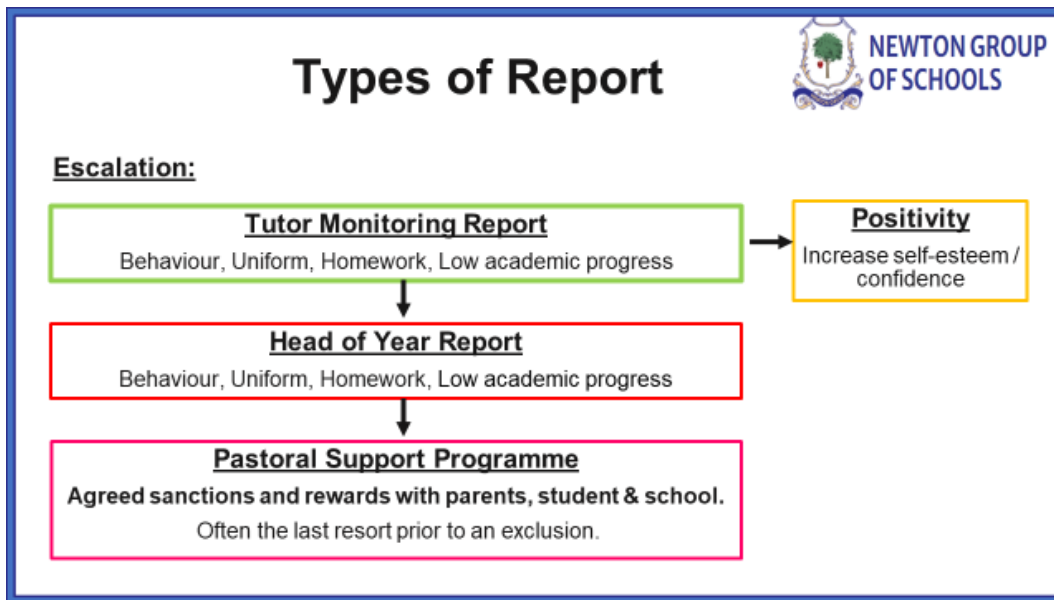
Types of Report

NEWTON GROUP OF SCHOOLS

Escalation:

Tutor Monitoring Report

Behaviour, Uniform, Homework, Low academic progress

Positivity

Increase self-esteem / confidence

Head of Year Report

Behaviour, Uniform, Homework, Low academic progress

Pastoral Support Programme

Agreed sanctions and rewards with parents, student & school.

Often the last resort prior to an exclusion.